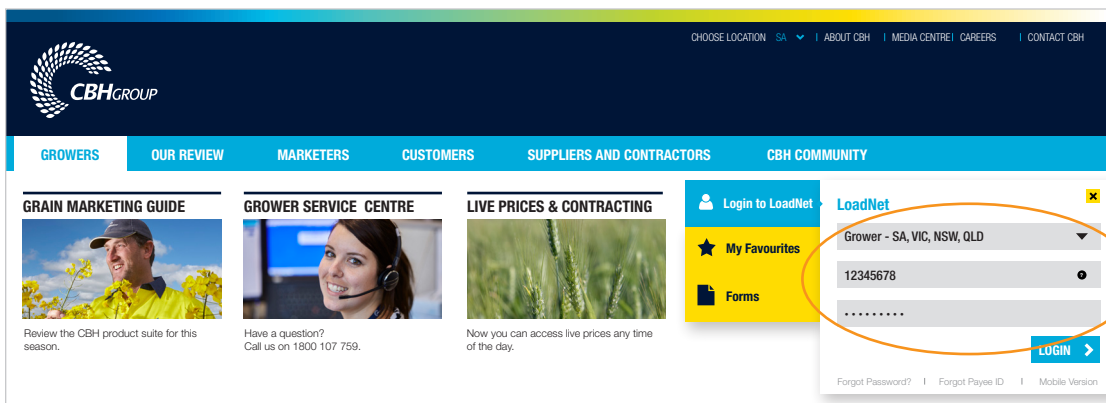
CHOOSE LOCATION SA | ABOUT CBH | MEDIA CENTRE | CAREERS | CONTACT CBH

CBHGROUP

GROWERS
OUR REVIEW
MARKETERS
CUSTOMERS
SUPPLIERS AND CONTRACTORS
CBH COMMUNITY

GRAIN MARKETING GUIDE

Review the CBH product suite for this season.

GROWER SERVICE CENTRE

Have a question?
Call us on 1800 107 759.

LIVE PRICES & CONTRACTING

Now you can access live prices any time of the day.

Login to LoadNet
My Favourites
Forms

LoadNet
×
Grower - SA, VIC, NSW, QLD
12345678
?
•••••••••
LOGIN

Forgot Password? | Forgot Payee ID | Mobile Version